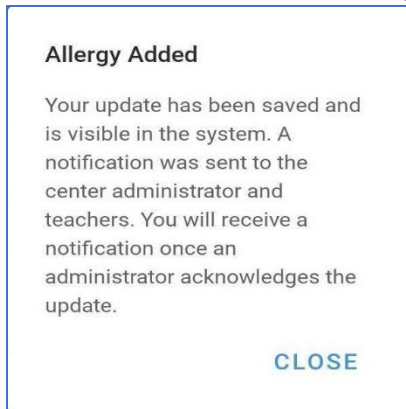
Allergy Added

Your update has been saved and is visible in the system. A notification was sent to the center administrator and teachers. You will receive a notification once an administrator acknowledges the update.

CLOSE